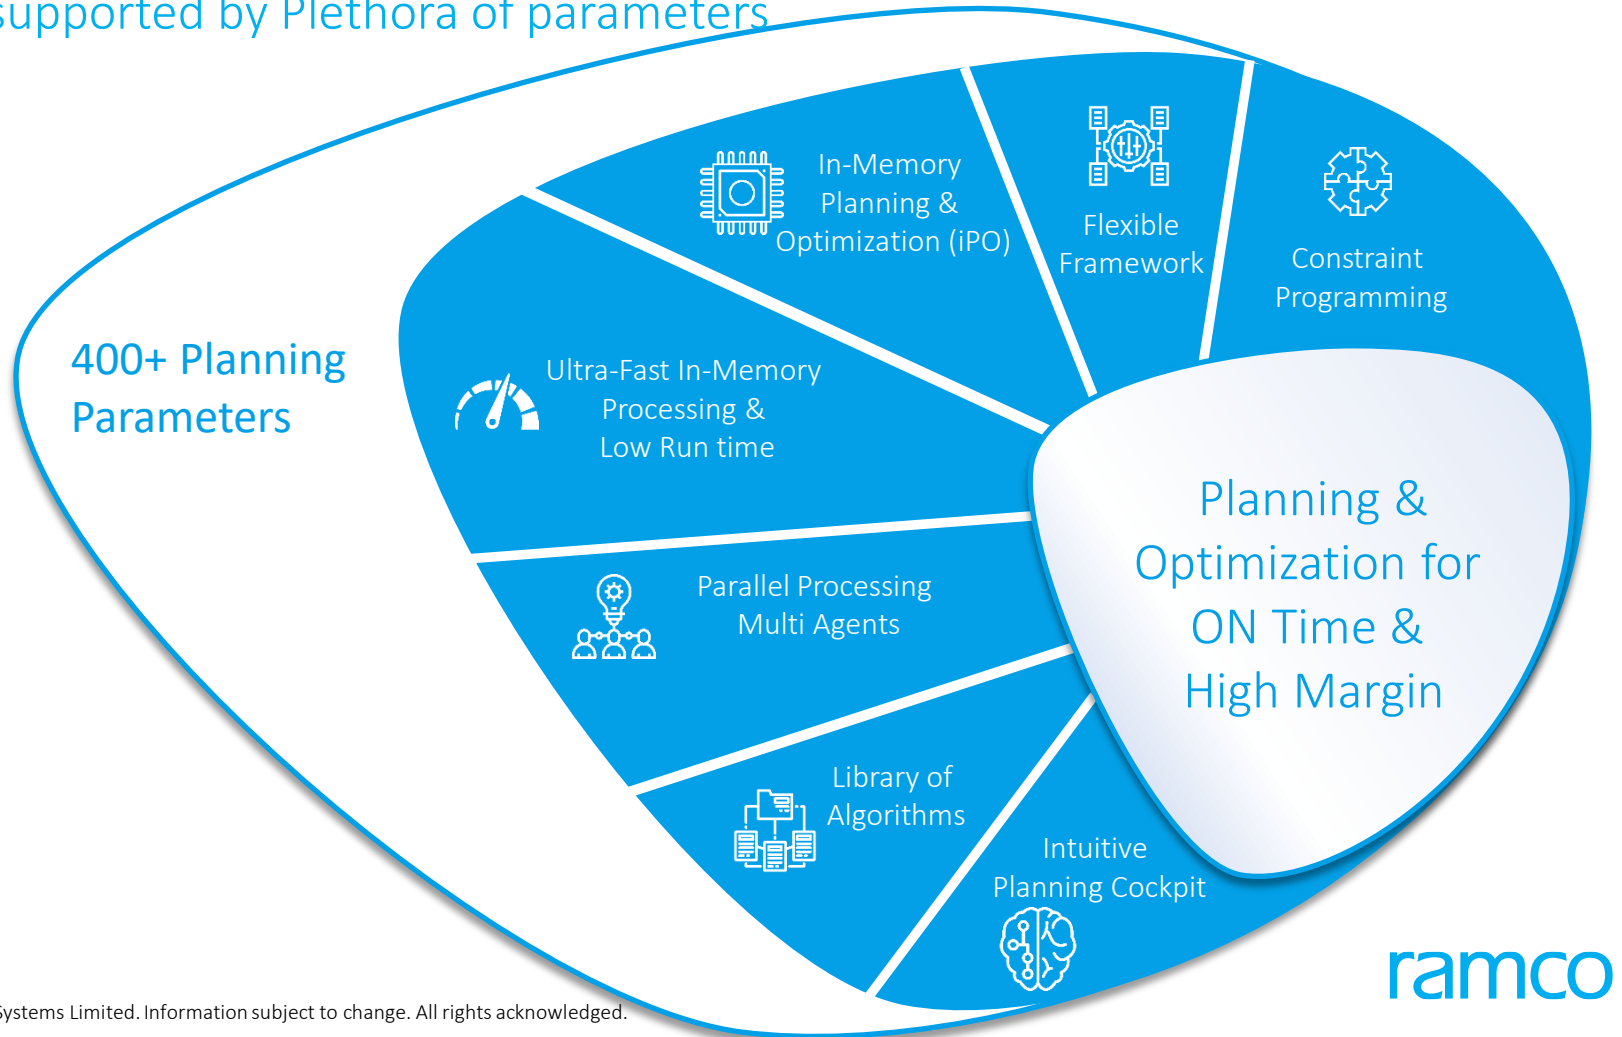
supported by Plethora of parameters

400+ Planning Parameters

In-Memory Planning & Optimization (iPO)

Flexible Framework

Constraint Programming

Ultra-Fast In-Memory Processing & Low Run time

Parallel Processing Multi Agents

Library of Algorithms

Intuitive Planning Cockpit

Planning & Optimization for ON Time & High Margin

ramco

Systems Limited. Information subject to change. All rights acknowledged.